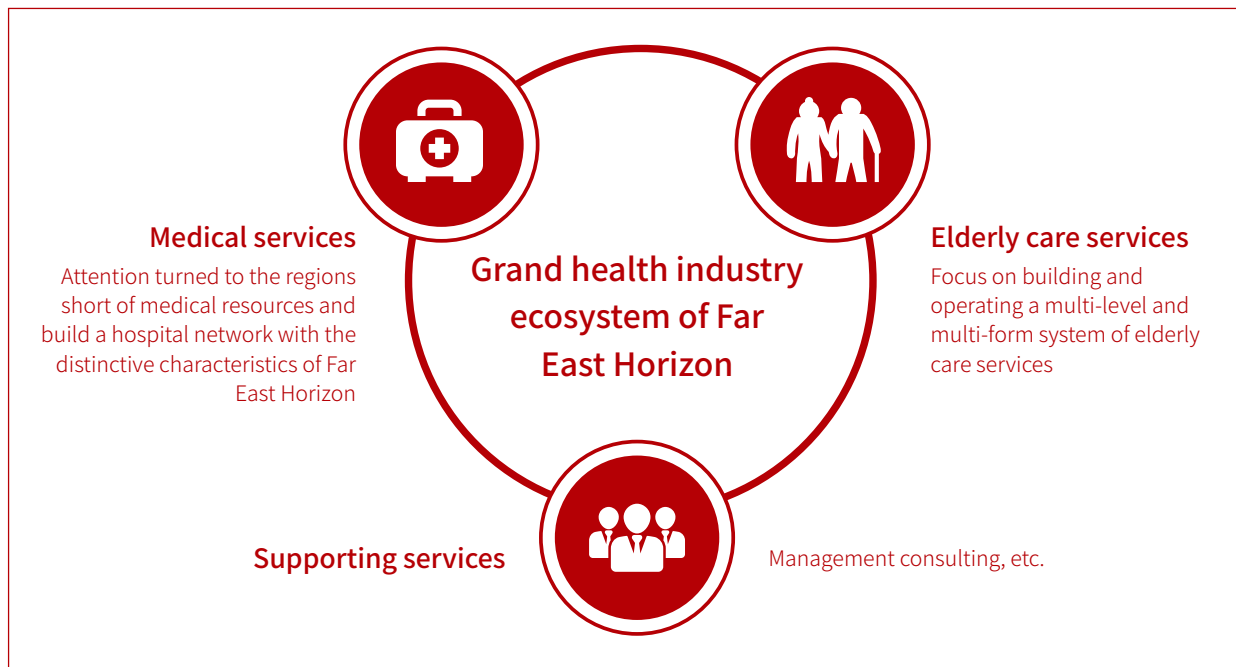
Grand health industry ecosystem of Far East Horizon

Medical services

Attention turned to the regions short of medical resources and build a hospital network with the distinctive characteristics of Far East Horizon

Elderly care services

Focus on building and operating a multi-level and multi-form system of elderly care services

Supporting services

Management consulting, etc.